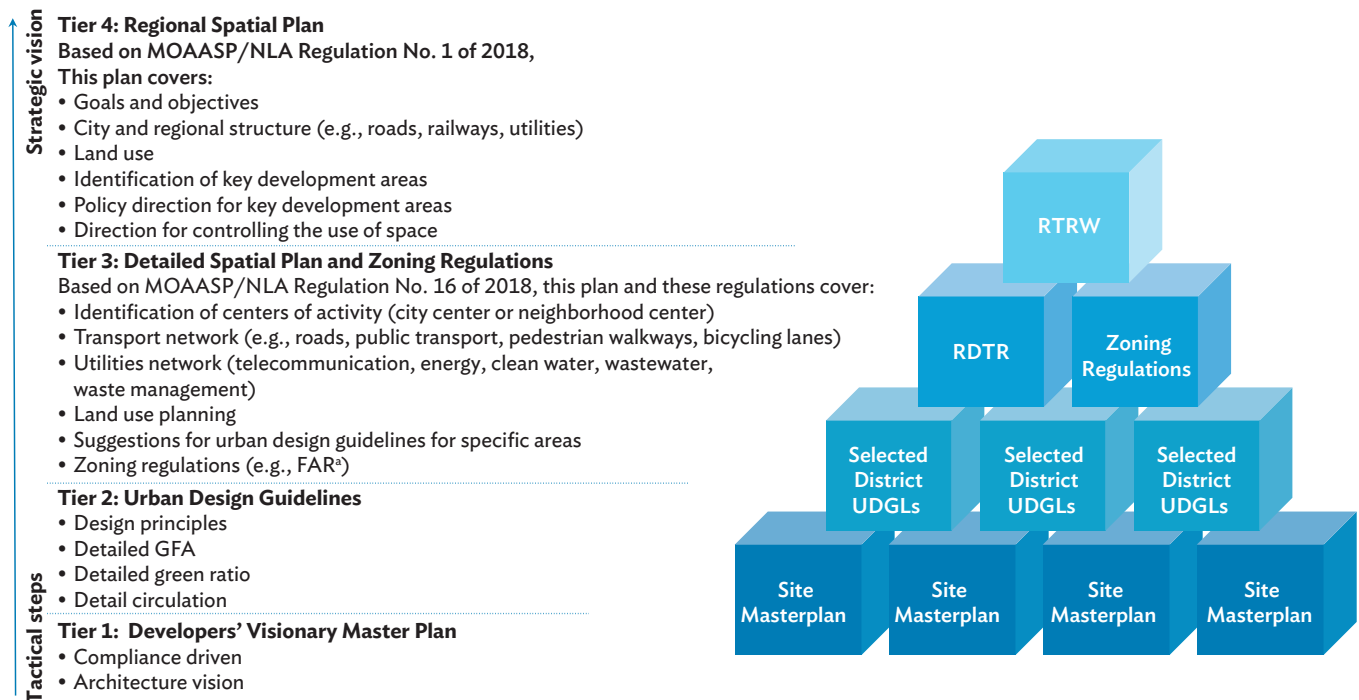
Strategic vision

Tier 4: Regional Spatial Plan
Based on MOAASP/NLA Regulation No. 1 of 2018,
This plan covers:
• Goals and objectives
• City and regional structure (e.g., roads, railways, utilities)
• Land use
• Identification of key development areas
• Policy direction for key development areas
• Direction for controlling the use of space

Tier 3: Detailed Spatial Plan and Zoning Regulations
Based on MOAASP/NLA Regulation No. 16 of 2018, this plan and these regulations cover:
• Identification of centers of activity (city center or neighborhood center)
• Transport network (e.g., roads, public transport, pedestrian walkways, bicycling lanes)
• Utilities network (telecommunication, energy, clean water, wastewater, waste management)
• Land use planning
• Suggestions for urban design guidelines for specific areas
• Zoning regulations (e.g., FAR$^a$)

Tier 2: Urban Design Guidelines
• Design principles
• Detailed GFA
• Detailed green ratio
• Detail circulation

Tier 1: Developers' Visionary Master Plan
• Compliance driven
• Architecture vision

Tactical steps

RTRW

RDTR

Zoning Regulations

Selected District UDGLs

Selected District UDGLs

Selected District UDGLs

Site Masterplan

Site Masterplan

Site Masterplan

Site Masterplan